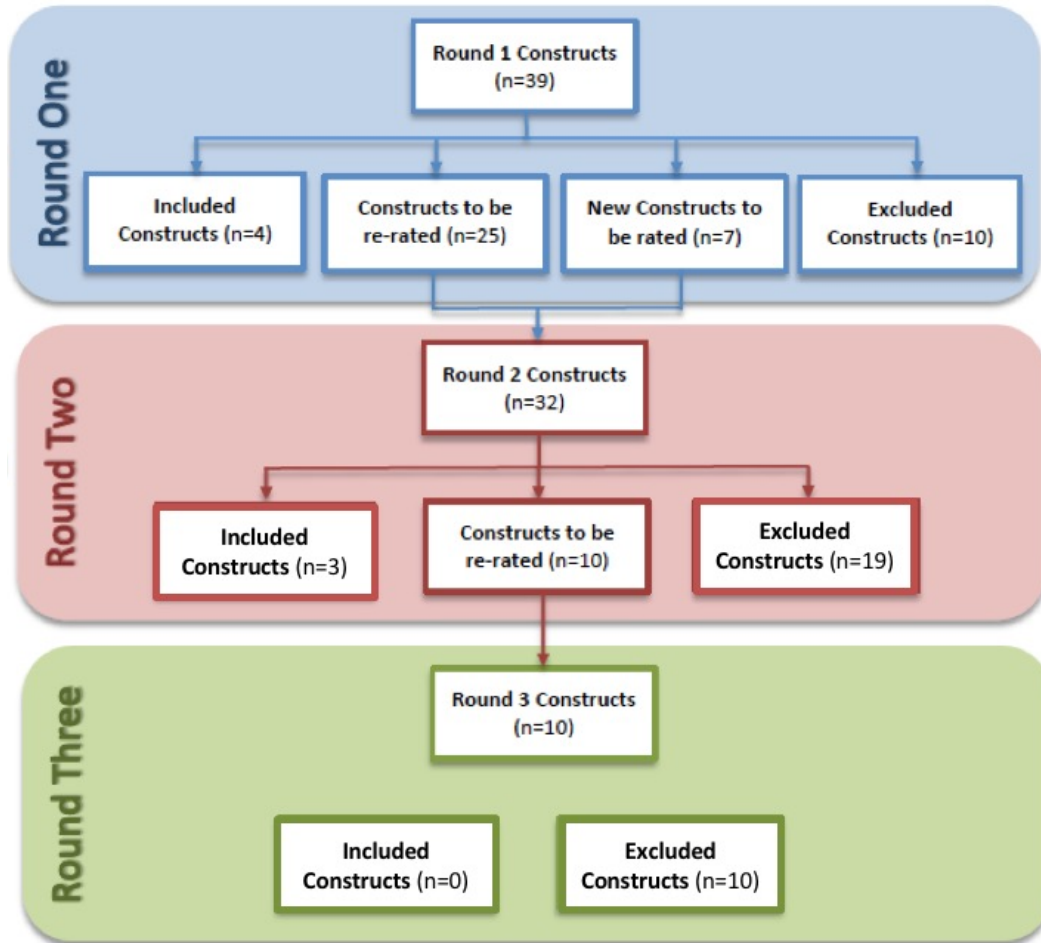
Round One

Round 1 Constructs (n=39)

Included Constructs (n=4)

Constructs to be re-rated (n=25)

New Constructs to be rated (n=7)

Excluded Constructs (n=10)

Round Two

Round 2 Constructs (n=32)

Included Constructs (n=3)

Constructs to be re-rated (n=10)

Excluded Constructs (n=19)

Round Three

Round 3 Constructs (n=10)

Included Constructs (n=0)

Excluded Constructs (n=10)